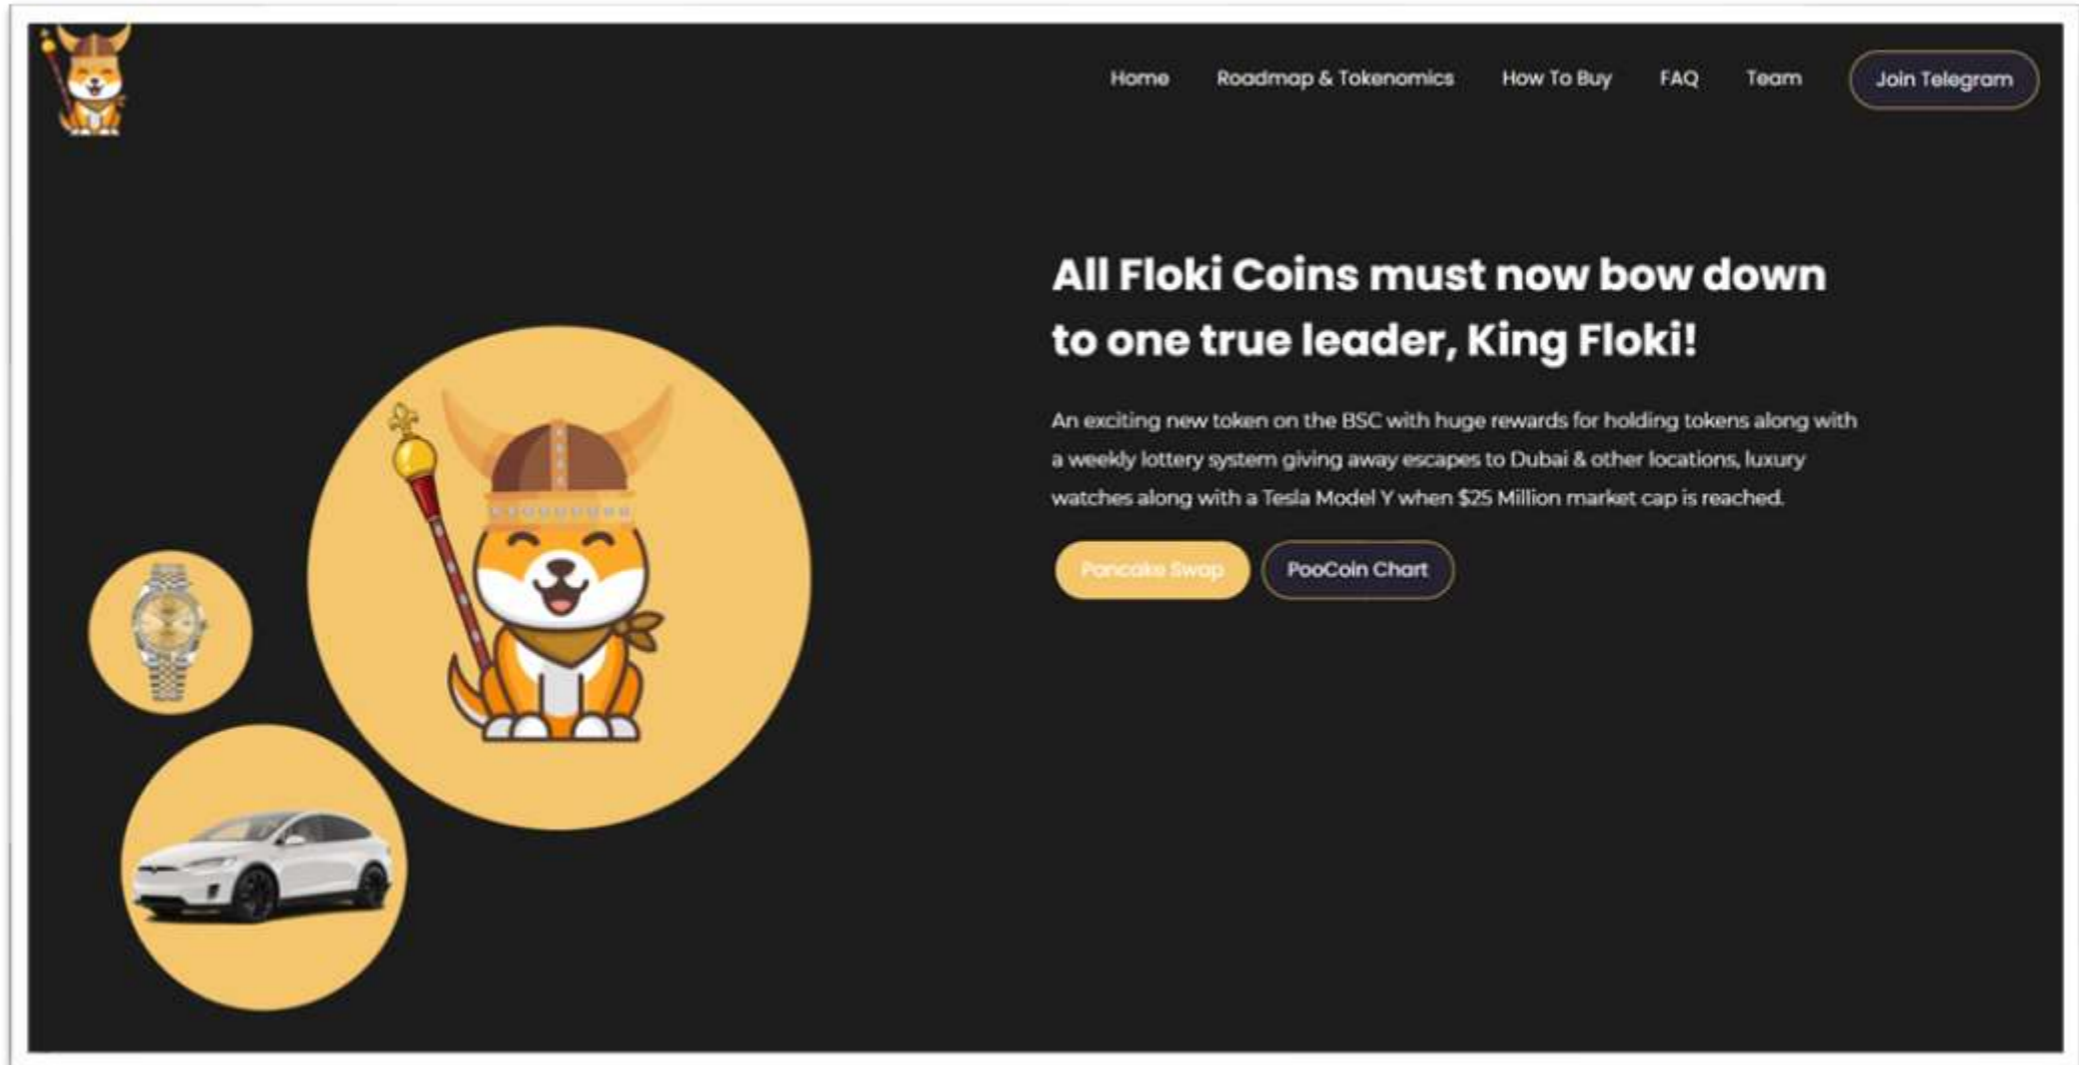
Home Roadmap & Tokenomics How To Buy FAQ Team Join Telegram

All Floki Coins must now bow down to one true leader, King Floki!

An exciting new token on the BSC with huge rewards for holding tokens along with a weekly lottery system giving away escapes to Dubai & other locations, luxury watches along with a Tesla Model Y when $25 Million market cap is reached.

Pancake Swap PooCoin Chart